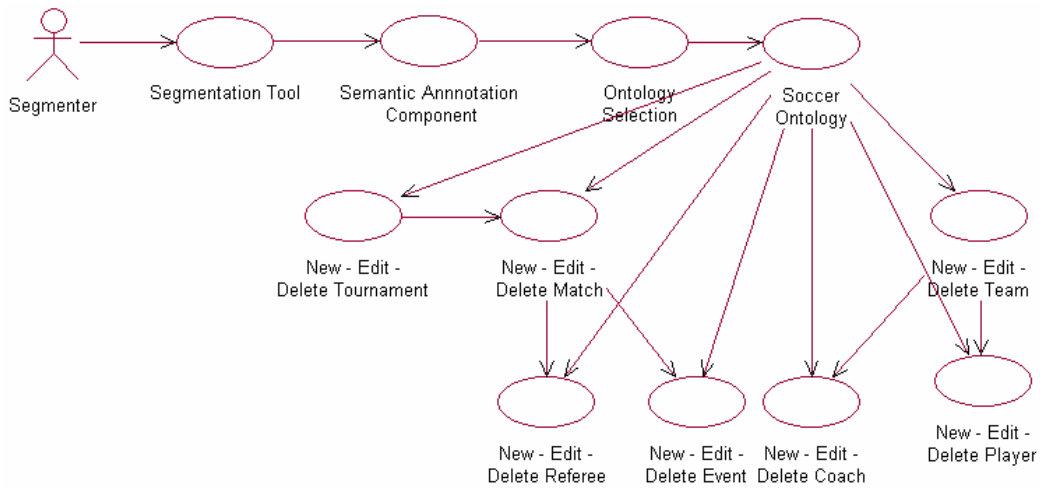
Segmenter

Segmentation Tool

Semantic Annnotation Component

Ontology Selection

Soccer Ontology

New - Edit - Delete Tournament

New - Edit - Delete Match

New - Edit - Delete Team

New - Edit - Delete Referee

New - Edit - Delete Event

New - Edit - Delete Coach

New - Edit - Delete Player